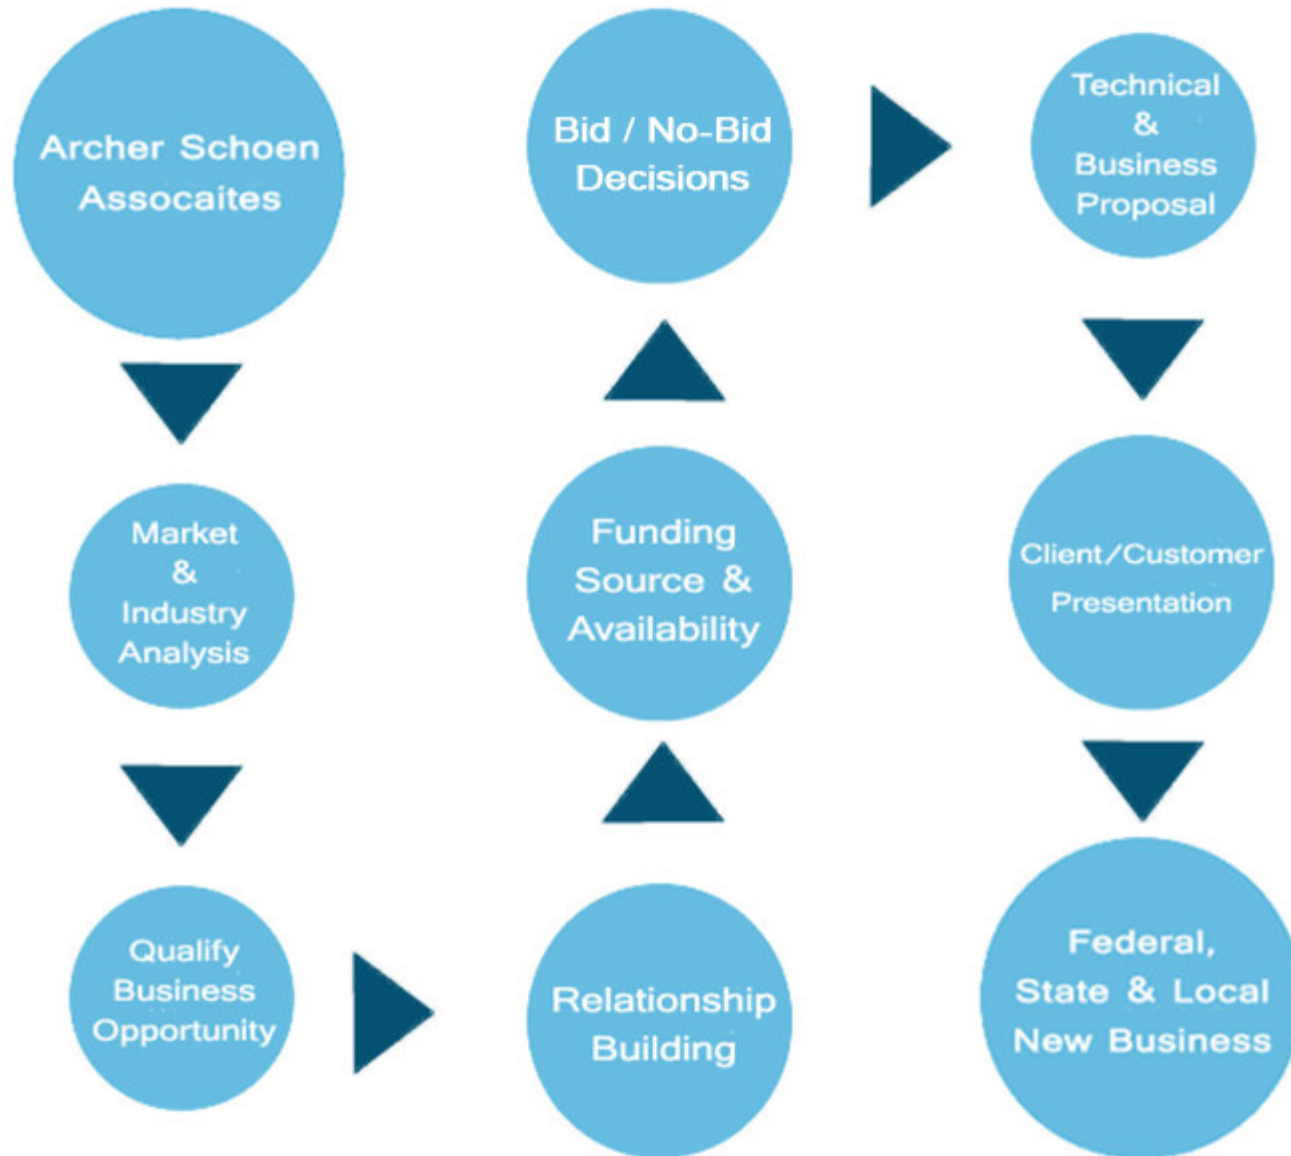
Archer Schoen Assocaites

Market & Industry Analysis

Qualify Business Opportunity

Relationship Building

Funding Source & Availability

Bid / No-Bid Decisions

Technical & Business Proposal

Client/Customer Presentation

Federal, State & Local New Business